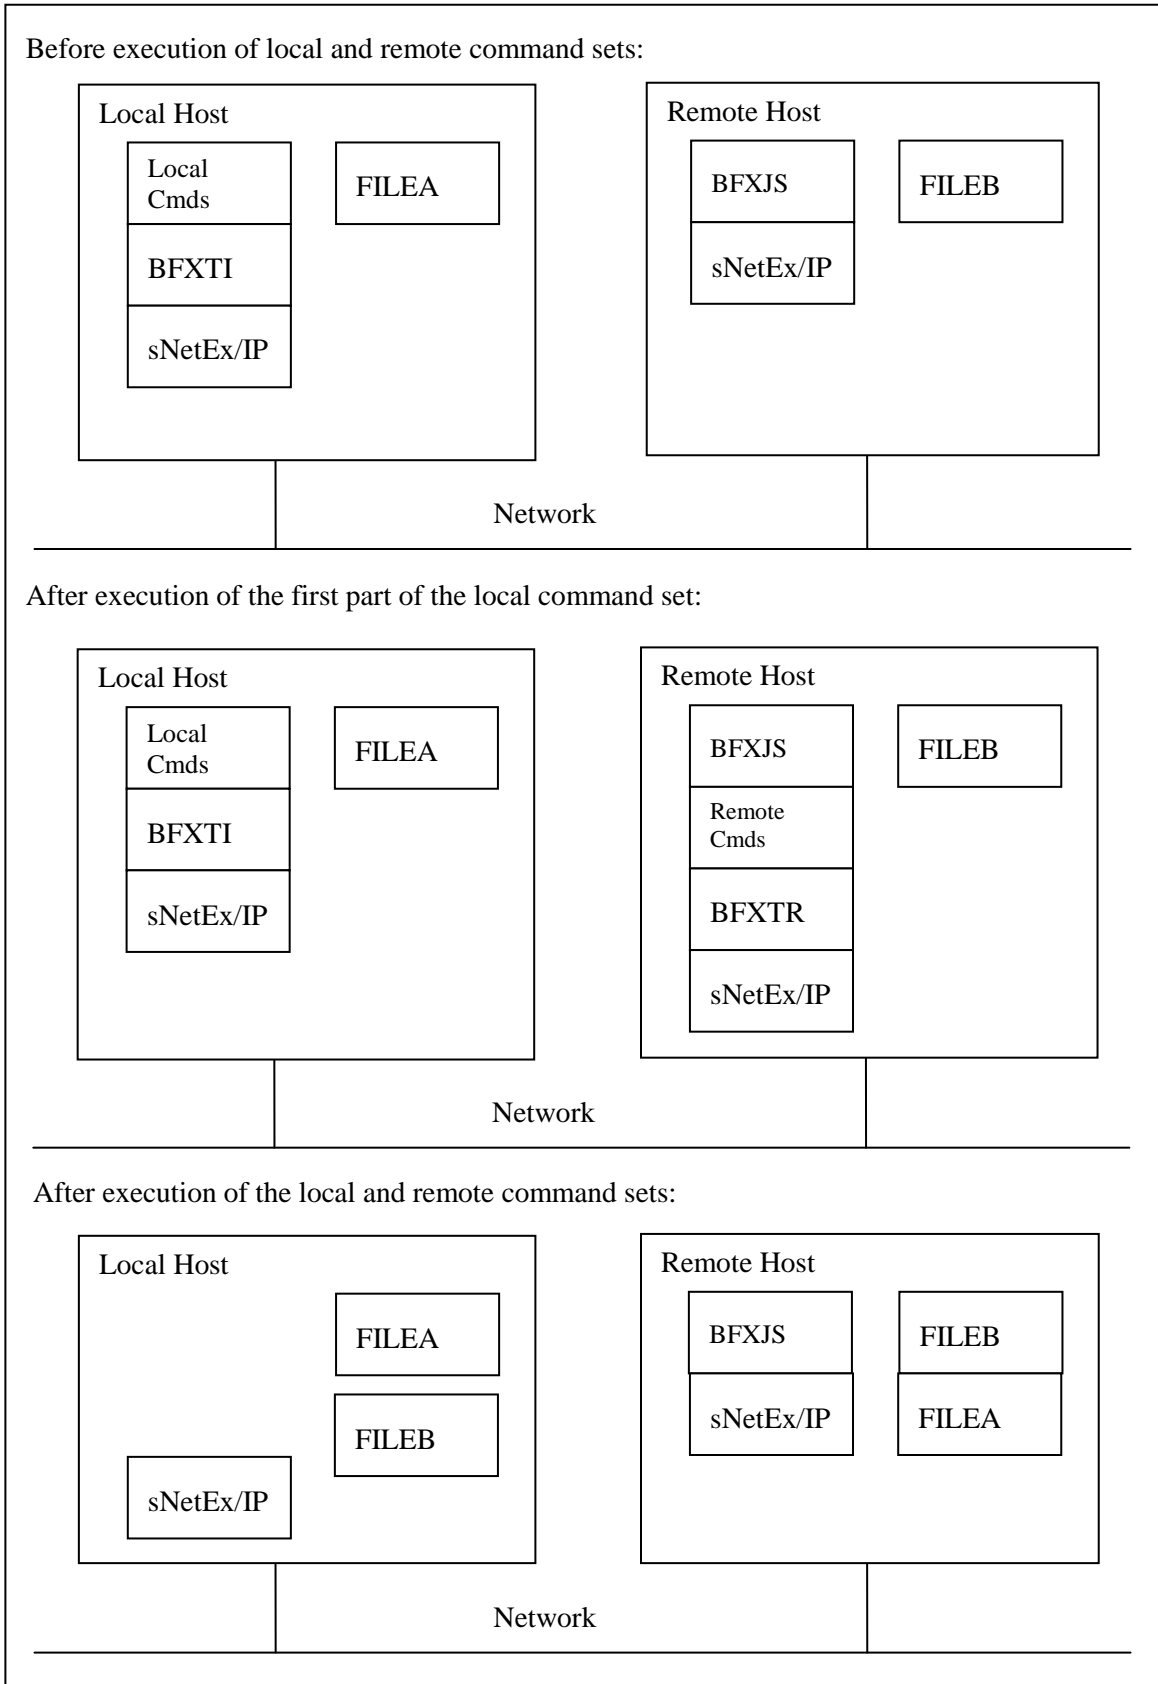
Before execution of local and remote command sets:

Local Host

Local Cmds

BFXTI

sNetEx/IP

FILEA

Remote Host

BFXJS

sNetEx/IP

FILEB

Network

After execution of the first part of the local command set:

Local Host

Local Cmds

BFXTI

sNetEx/IP

FILEA

Remote Host

BFXJS

Remote Cmds

BFXTR

sNetEx/IP

FILEB

Network

After execution of the local and remote command sets:

Local Host

FILEA

FILEB

sNetEx/IP

Remote Host

BFXJS

sNetEx/IP

FILEB

FILEA

Network